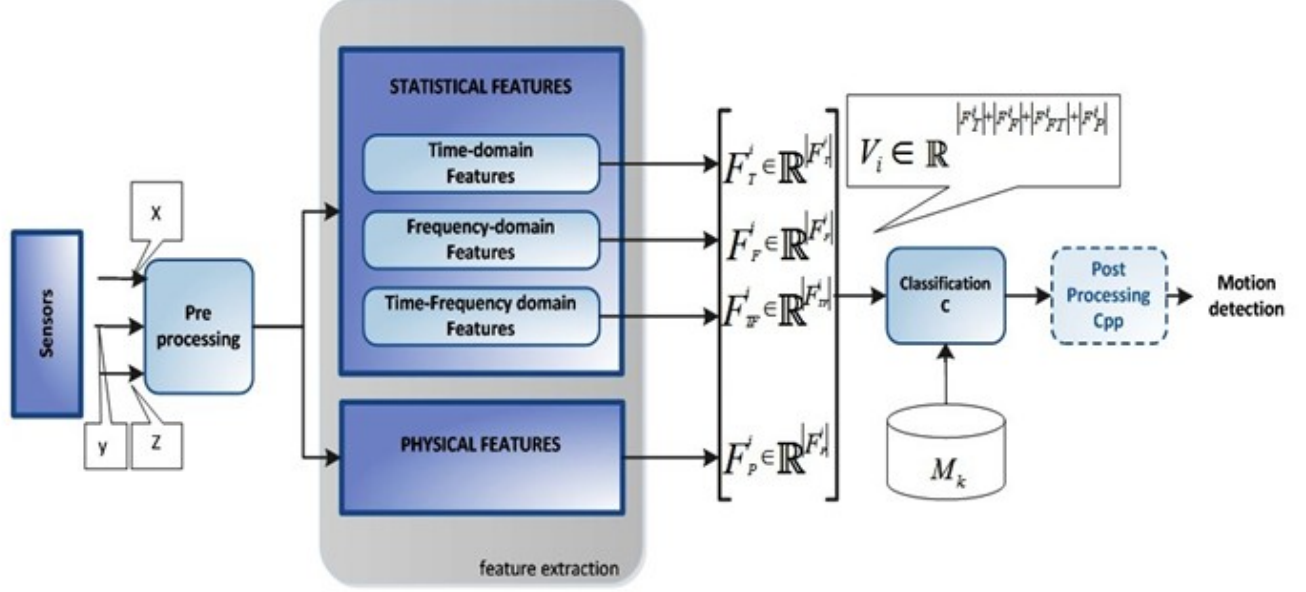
Sensors

X

y

Z

Pre processing

STATISTICAL FEATURES

Time-domain Features

Frequency-domain Features

Time-Frequency domain Features

PHYSICAL FEATURES

feature extraction

$F_T^i \in \mathbb{R}^{|F_T^i|}$

$F_F^i \in \mathbb{R}^{|F_F^i|}$

$F_{TF}^i \in \mathbb{R}^{|F_{TF}^i|}$

$F_P^i \in \mathbb{R}^{|F_P^i|}$

$V_i \in \mathbb{R}^{|F_T^i|+|F_F^i|+|F_{FT}^i|+|F_P^i|}$

Classification C

$M_k$

Post Processing Cpp

Motion detection